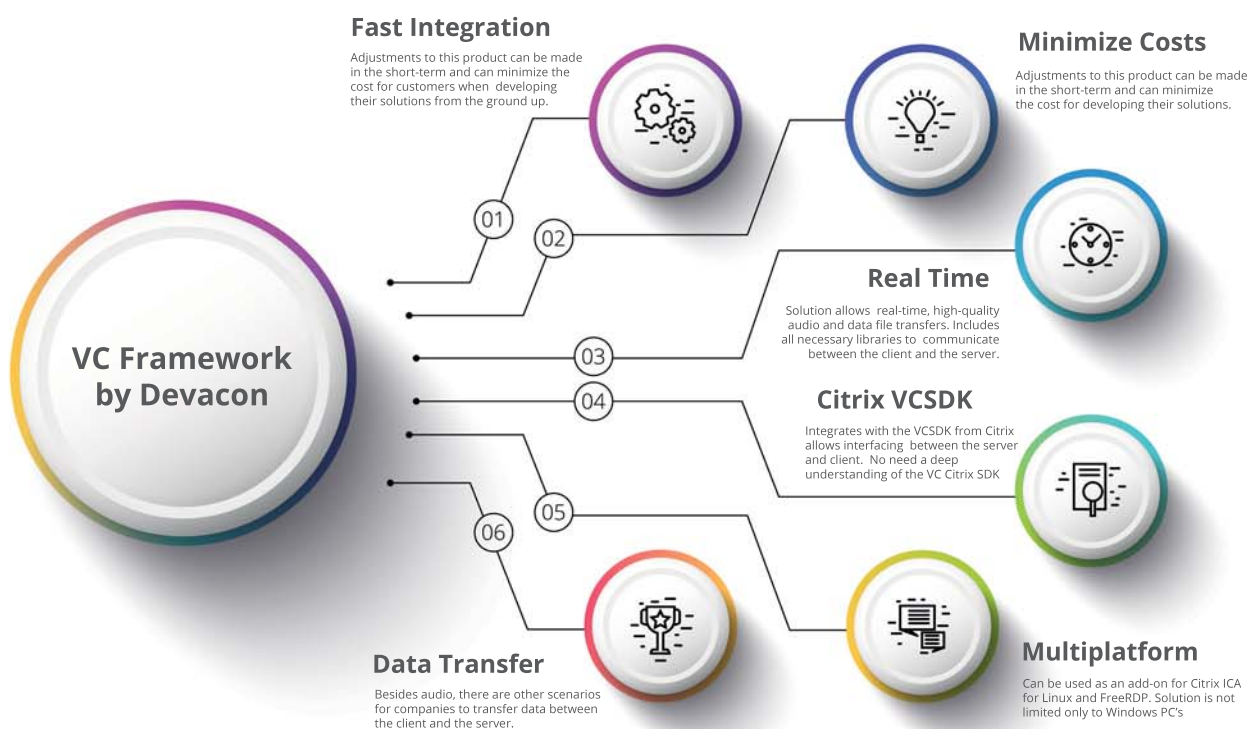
Fast Integration

Adjustments to this product can be made in the short-term and can minimize the cost for customers when developing their solutions from the ground up.

Minimize Costs

Adjustments to this product can be made in the short-term and can minimize the cost for developing their solutions.

01

02

Real Time

Solution allows real-time, high-quality audio and data file transfers. Includes all necessary libraries to communicate between the client and the server.

VC Framework by Devacon

03

04

Citrix VCSDK

Integrates with the VCSDK from Citrix allows interfacing between the server and client. No need a deep understanding of the VC Citrix SDK

05

06

Data Transfer

Besides audio, there are other scenarios for companies to transfer data between the client and the server.

Multiplatform

Can be used as an add-on for Citrix ICA for Linux and FreeRDP. Solution is not limited only to Windows PC's